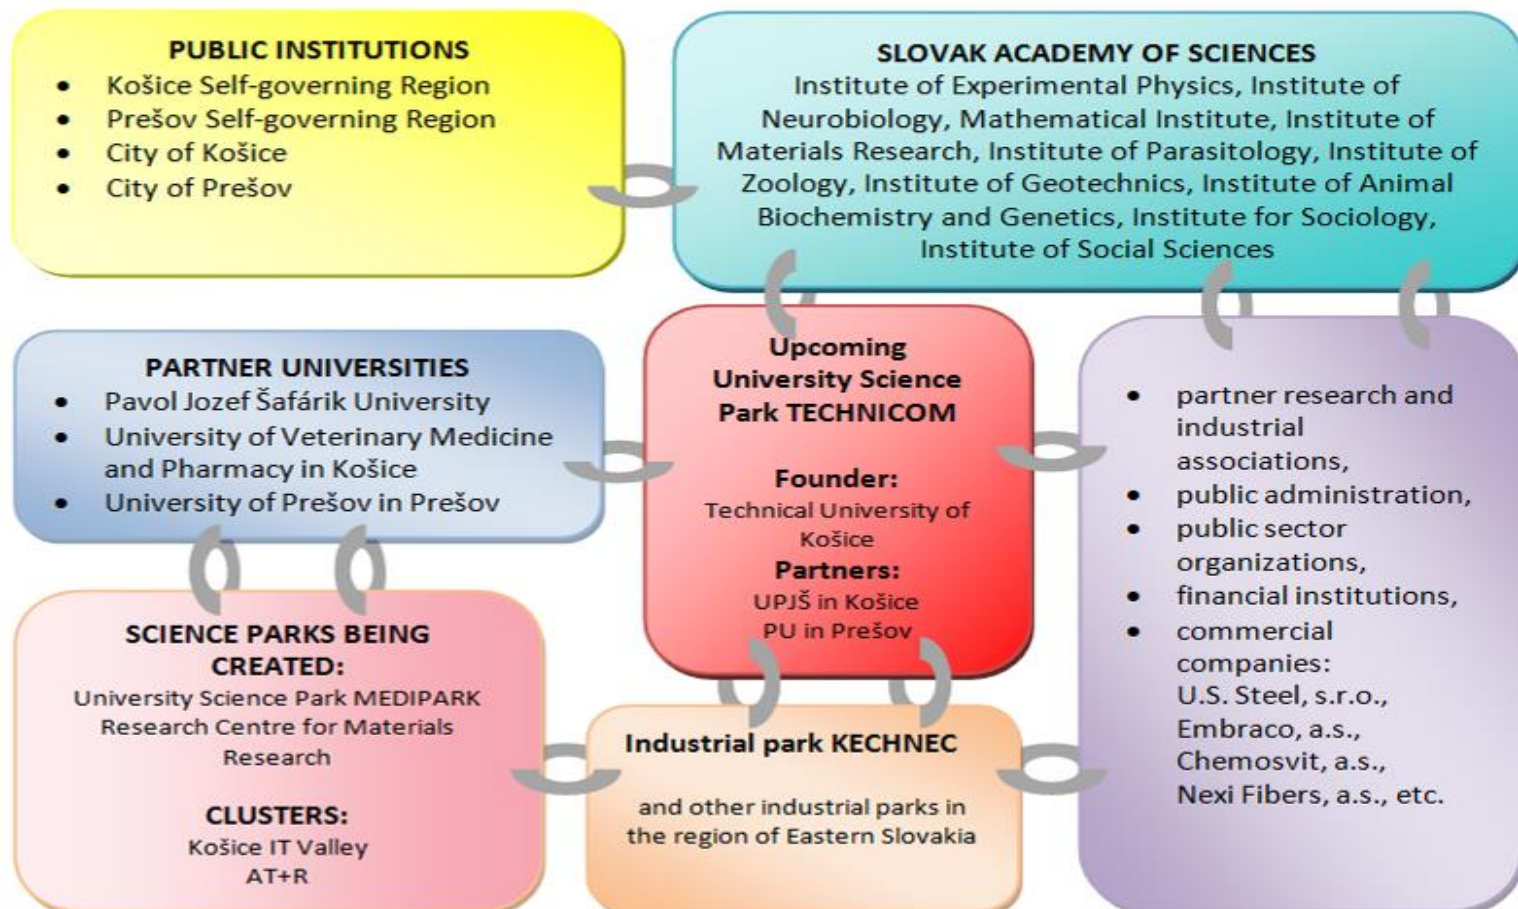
PUBLIC INSTITUTIONS
- Košice Self-governing Region
- Prešov Self-governing Region
- City of Košice
- City of Prešov

SLOVAK ACADEMY OF SCIENCES
Institute of Experimental Physics, Institute of Neurobiology, Mathematical Institute, Institute of Materials Research, Institute of Parasitology, Institute of Zoology, Institute of Geotechnics, Institute of Animal Biochemistry and Genetics, Institute for Sociology, Institute of Social Sciences

PARTNER UNIVERSITIES
- Pavol Jozef Šafárik University
- University of Veterinary Medicine and Pharmacy in Košice
- University of Prešov in Prešov

Upcoming University Science Park TECHNICOM

Founder:
Technical University of Košice
Partners:
UPJŠ in Košice
PU in Prešov

- partner research and industrial associations,
- public administration,
- public sector organizations,
- financial institutions,
- commercial companies: U.S. Steel, s.r.o., Embraco, a.s., Chemosvit, a.s., Nexi Fibers, a.s., etc.

SCIENCE PARKS BEING CREATED:
University Science Park MEDIPARK
Research Centre for Materials Research

CLUSTERS:
Košice IT Valley
AT+R

Industrial park KECHNEC

and other industrial parks in the region of Eastern Slovakia